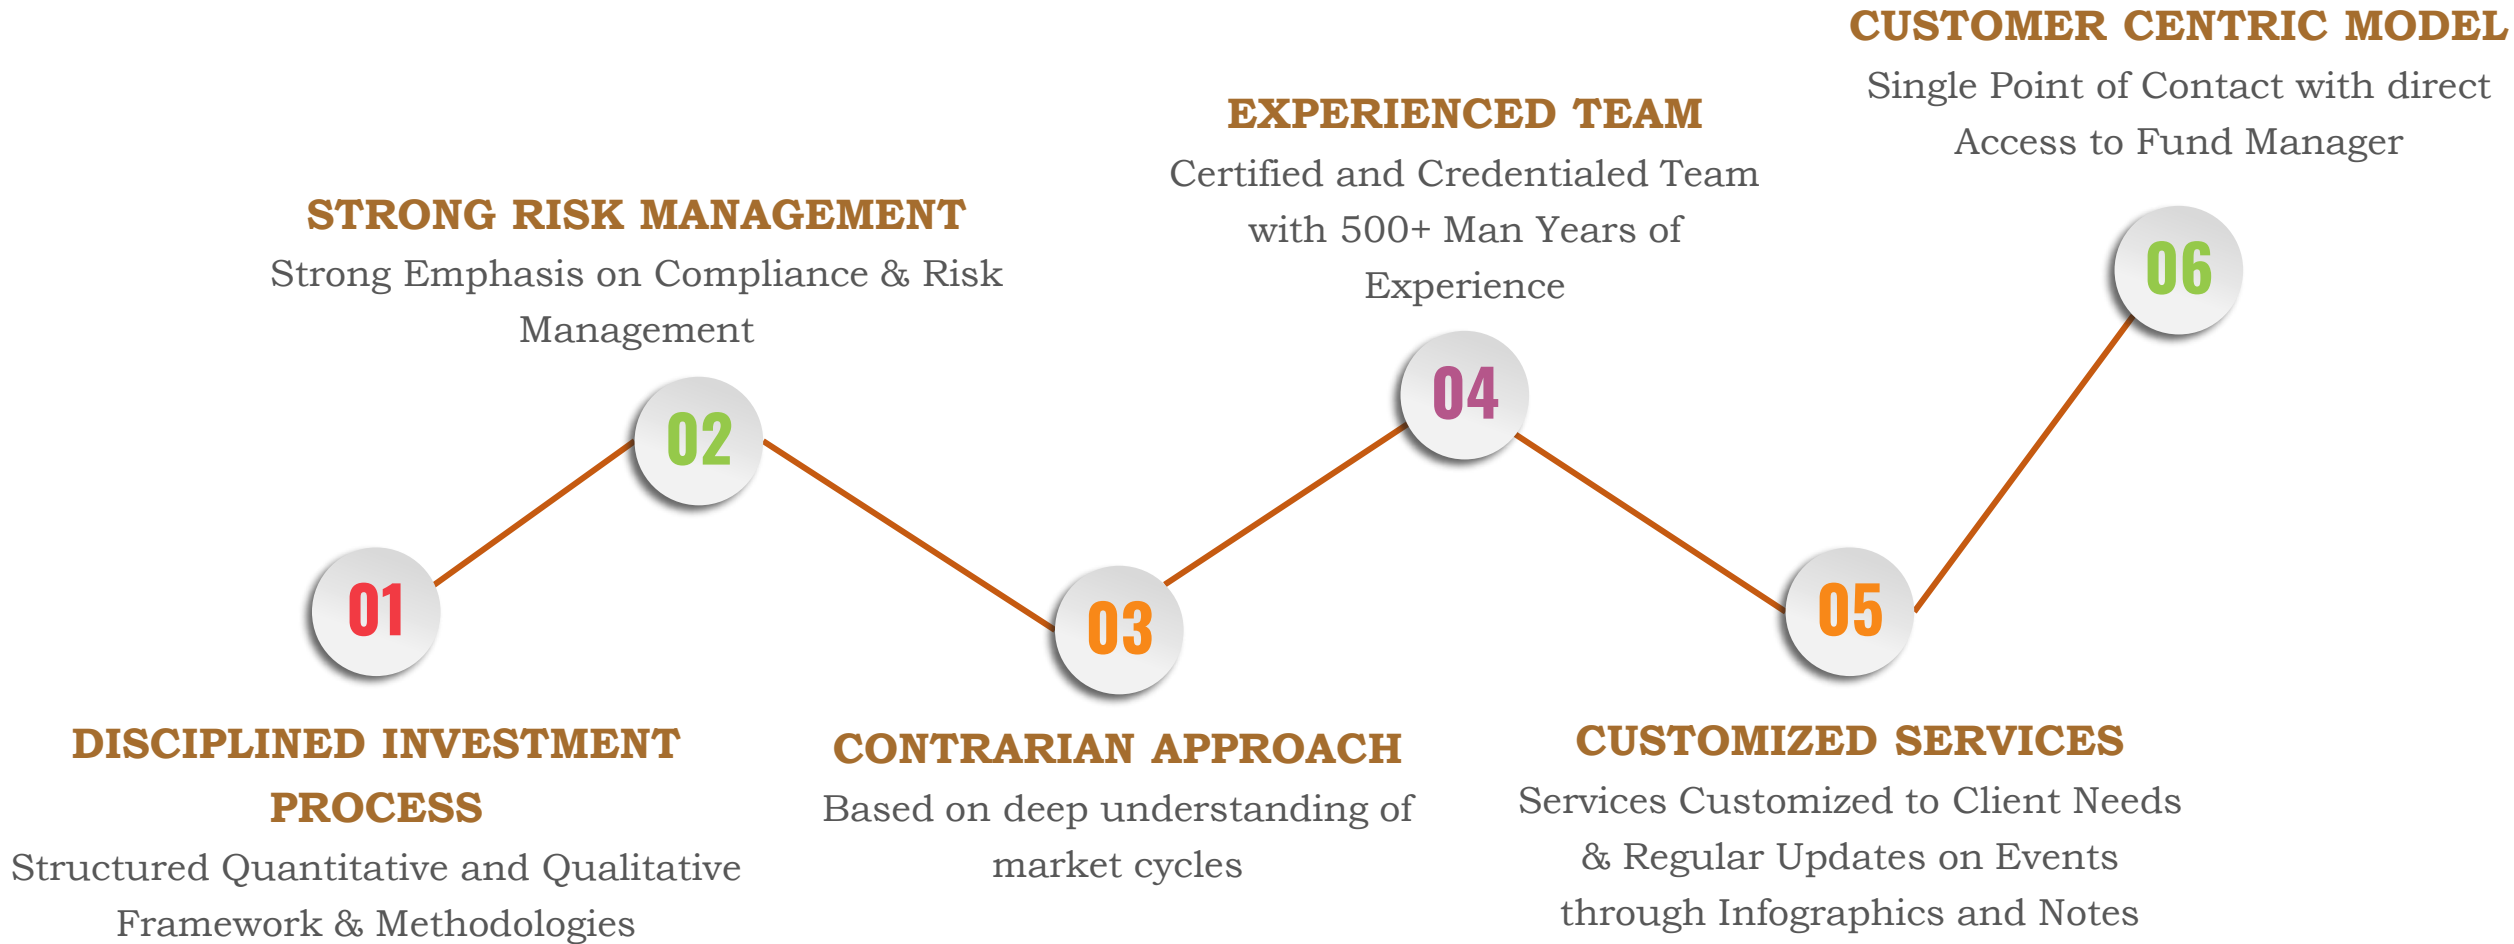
01

DISCIPLINED INVESTMENT PROCESS

Structured Quantitative and Qualitative Framework & Methodologies

02

STRONG RISK MANAGEMENT

Strong Emphasis on Compliance & Risk Management

03

CONTRARIAN APPROACH

Based on deep understanding of market cycles

04

EXPERIENCED TEAM

Certified and Credentialed Team with 500+ Man Years of Experience

05

CUSTOMIZED SERVICES

Services Customized to Client Needs & Regular Updates on Events through Infographics and Notes

06

CUSTOMER CENTRIC MODEL

Single Point of Contact with direct Access to Fund Manager